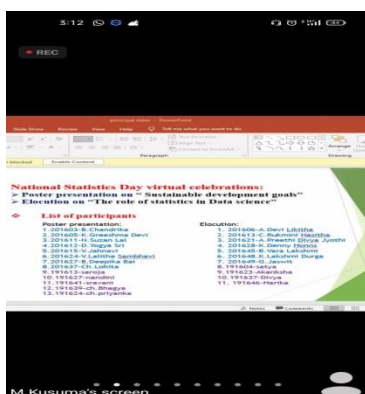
3:12

REC

principal notes - PowerPoint

Slide Show Review View Help Tell me what you want to do

Paragraph Drawing

Enable Content

National Statistics Day virtual celebrations:
➢ Poster presentation on " Sustainable development goals"
➢ Elocution on "The role of statistics in Data science"

List of participants

Poster presentation:
1. 201603-B.Chandrika
2. 201605-K.Greeshma Devi
3. 201611-H.Suzan Lal
4. 201612-D.Naga Sri
5. 201615-V.Jahnavi
6. 201624-V.Lalitha Sambhavi
7. 201627-B.Deepika Bai
8. 201637-Ch.Lohita
9. 191613-saroja
10. 191627-nandini
11. 191647-sravani
12. 191639-ch.Bhagya
13. 191624-ch.priyanka

Elocution:
1. 201606-A.Devi Likitha
2. 201613-C.Rukmini Haritha
3. 201621-A.Preethi Divya Jyothi
4. 201628-K.Dency Honni
5. 201645-B.Vara Lakshmi
6. 201648-K.Lakshmi Durga
7. 201649-G.Jasvrit
8. 191604-satya
9. 191623-Akanksha
10. 191627-Divya
11. 191646-Harika

Notes Comments

M Kusuma's screen